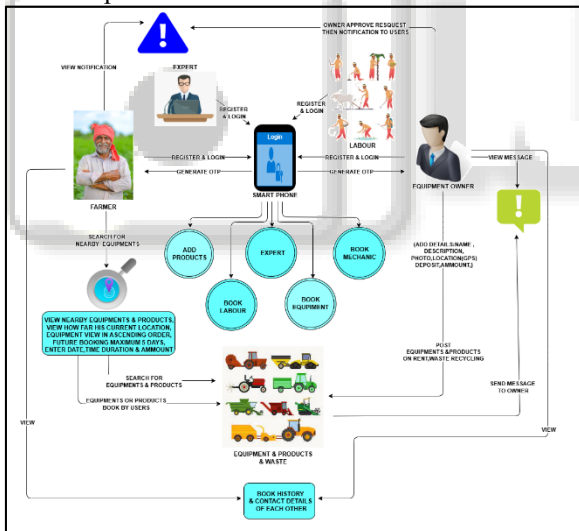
OWNER APPROVE RESQUEST THEN NOTIFICATION TO USERS

VIEW NOTIFICATION

EXPERT

REGISTER & LOGIN

REGISTER & LOGIN

LABOUR

Login

FARMER

REGISTER & LOGIN

GENERATE OTP

SMART PHONE

REGISTER & LOGIN

GENERATE OTP

EQUIPMENT OWNER

VIEW MESSAGE

SEARCH FOR NEARBY EQUIPMENTS

ADD PRODUCTS

EXPERT

BOOK MECHANIC

BOOK LABOUR

BOOK EQUIPMENT

(ADD DETAIL S(NAME , DESCRIPTION, PHOTO,LOCATION(GPS) DEPOSIT,AMMOUNT.)

VIEW NEARBY EQUIPMENTS & PRODUCTS, VIEW HOW FAR HIS CURRENT LOCATION, EQUIPMENT VIEW IN ASCENDING ORDER, FUTURE BOOKING MAXIMUM 5 DAYS, ENTER DATE,TIME DURATION & AMMOUNT

POST EQUIPMENTS &PRODUCTS OR RENT,WASTE RECYCLING

SEARCH FOR EQUIPMENTS & PRODUCTS

EQUIPMENTS OR PRODUCTS BOOK BY USERS

SEND MESSAGE TO OWNER

VIEW

VIEW

EQUIPMENT & PRODUCTS & WASTE

BOOK HISTORY & CONTACT DETAILS OF EACH OTHER